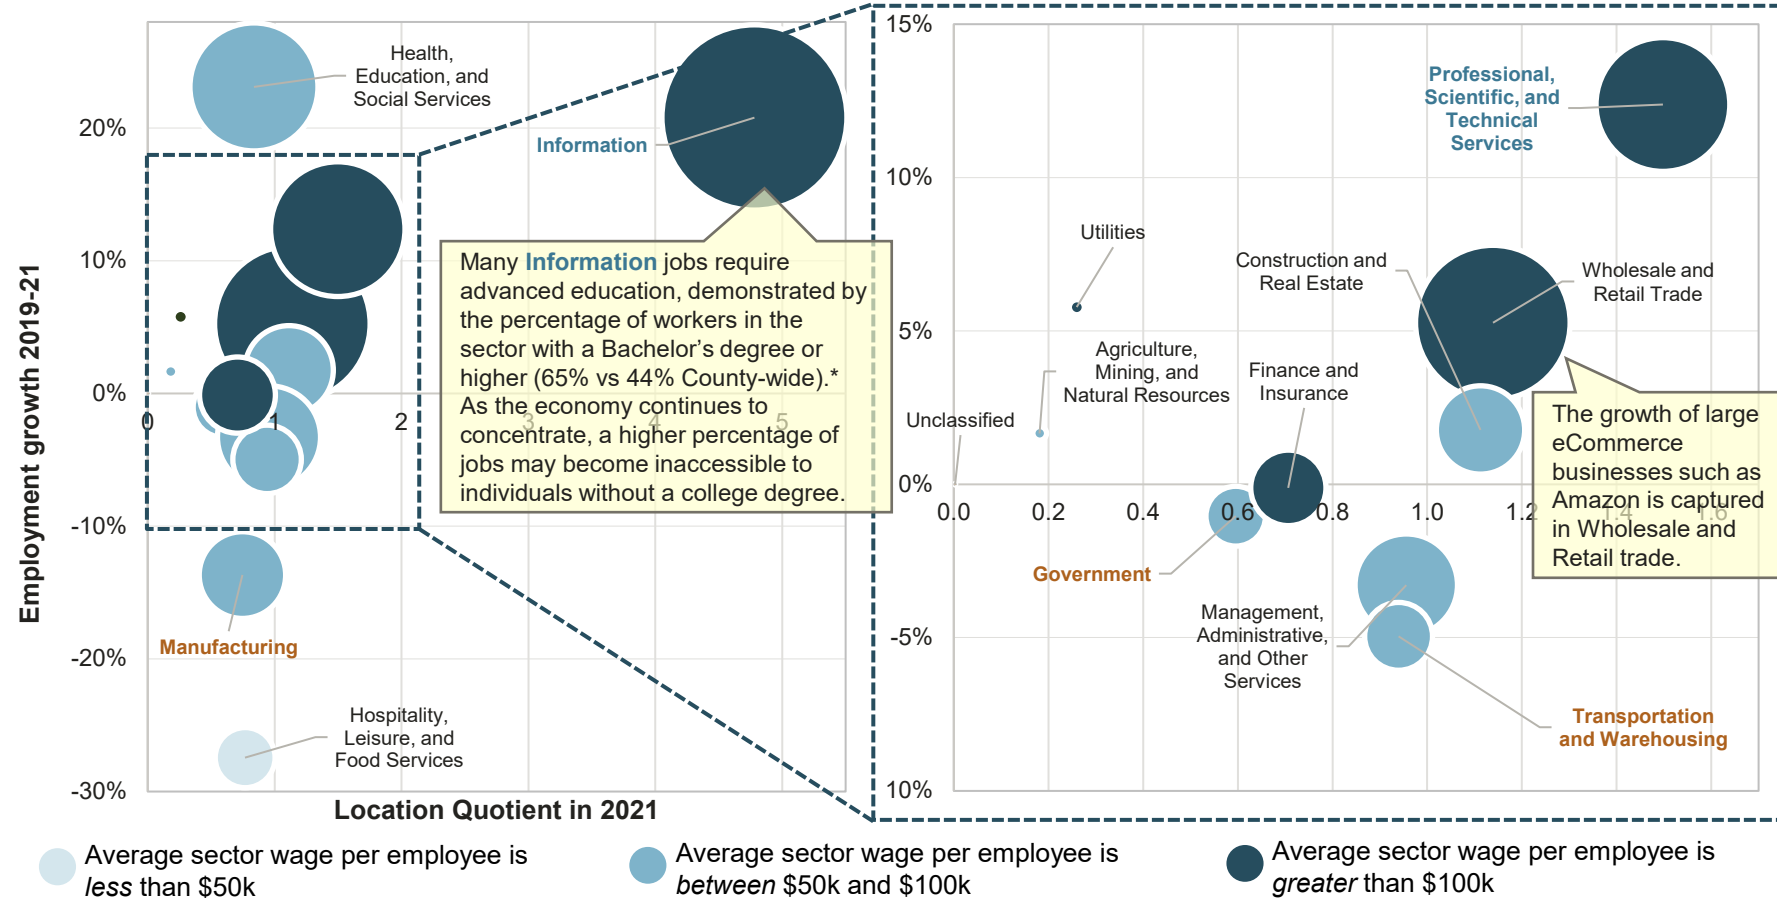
Employment growth 2019-21

20%

10%

0%

-10%

-20%

-30%

0

1

2

3

4

5

Location Quotient in 2021

Health, Education, and Social Services

Information

Manufacturing

Hospitality, Leisure, and Food Services

Many Information jobs require advanced education, demonstrated by the percentage of workers in the sector with a Bachelor's degree or higher (65% vs 44% County-wide).* As the economy continues to concentrate, a higher percentage of jobs may become inaccessible to individuals without a college degree.

15%

10%

5%

0%

-5%

10%

0.0

0.2

0.4

0.6

0.8

1.0

1.2

1.4

1.6

Professional, Scientific, and Technical Services

Utilities

Construction and Real Estate

Wholesale and Retail Trade

Agriculture, Mining, and Natural Resources

Finance and Insurance

Unclassified

Government

Management, Administrative, and Other Services

Transportation and Warehousing

The growth of large eCommerce businesses such as Amazon is captured in Wholesale and Retail trade.

Average sector wage per employee is *less* than $50k

Average sector wage per employee is *between* $50k and $100k

Average sector wage per employee is *greater* than $100k